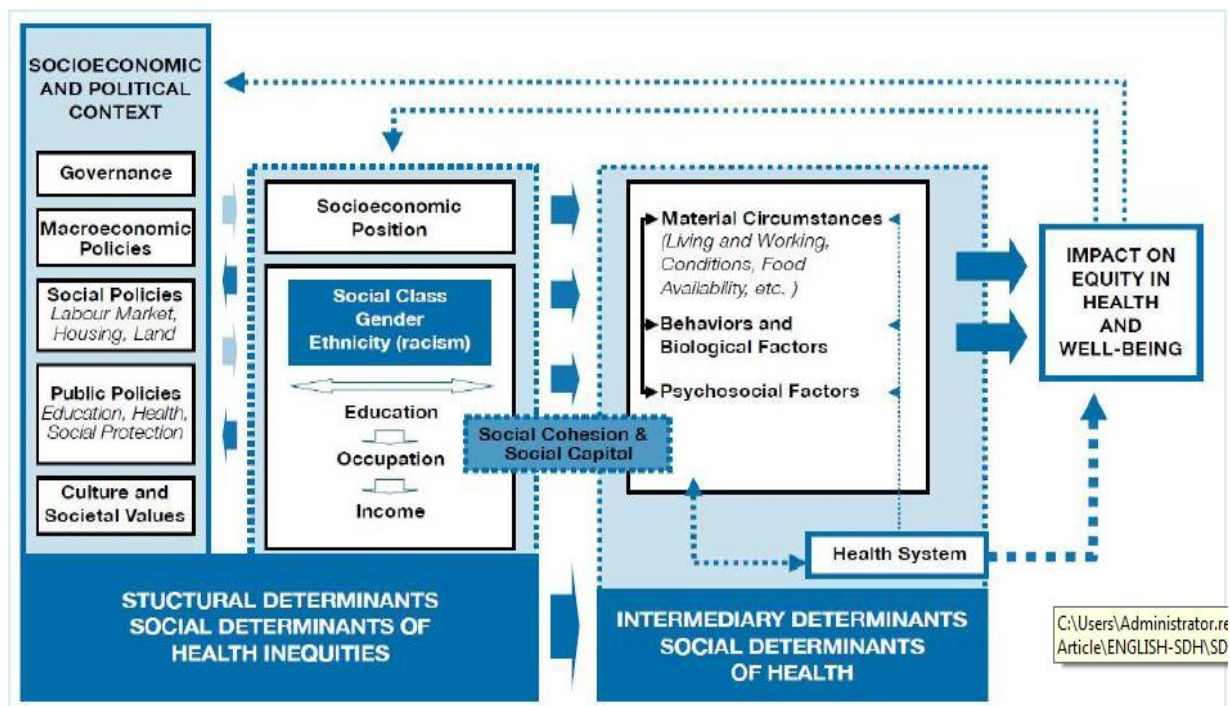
SOCIOECONOMIC AND POLITICAL CONTEXT

Governance

Macroeconomic Policies

Social Policies
Labour Market, Housing, Land

Public Policies
Education, Health, Social Protection

Culture and Societal Values

Socioeconomic Position

Social Class
Gender
Ethnicity (racism)

Education

Occupation

Income

Social Cohesion & Social Capital

Material Circumstances
(Living and Working, Conditions, Food Availability, etc. )

Behaviors and Biological Factors

Psychosocial Factors

Health System

IMPACT ON EQUITY IN HEALTH AND WELL-BEING

STUCTURAL DETERMINANTS
SOCIAL DETERMINANTS OF HEALTH INEQUITIES

INTERMEDIARY DETERMINANTS
SOCIAL DETERMINANTS OF HEALTH

C:\Users\Administrator.re
Article\ENGLISH-SDH\SD